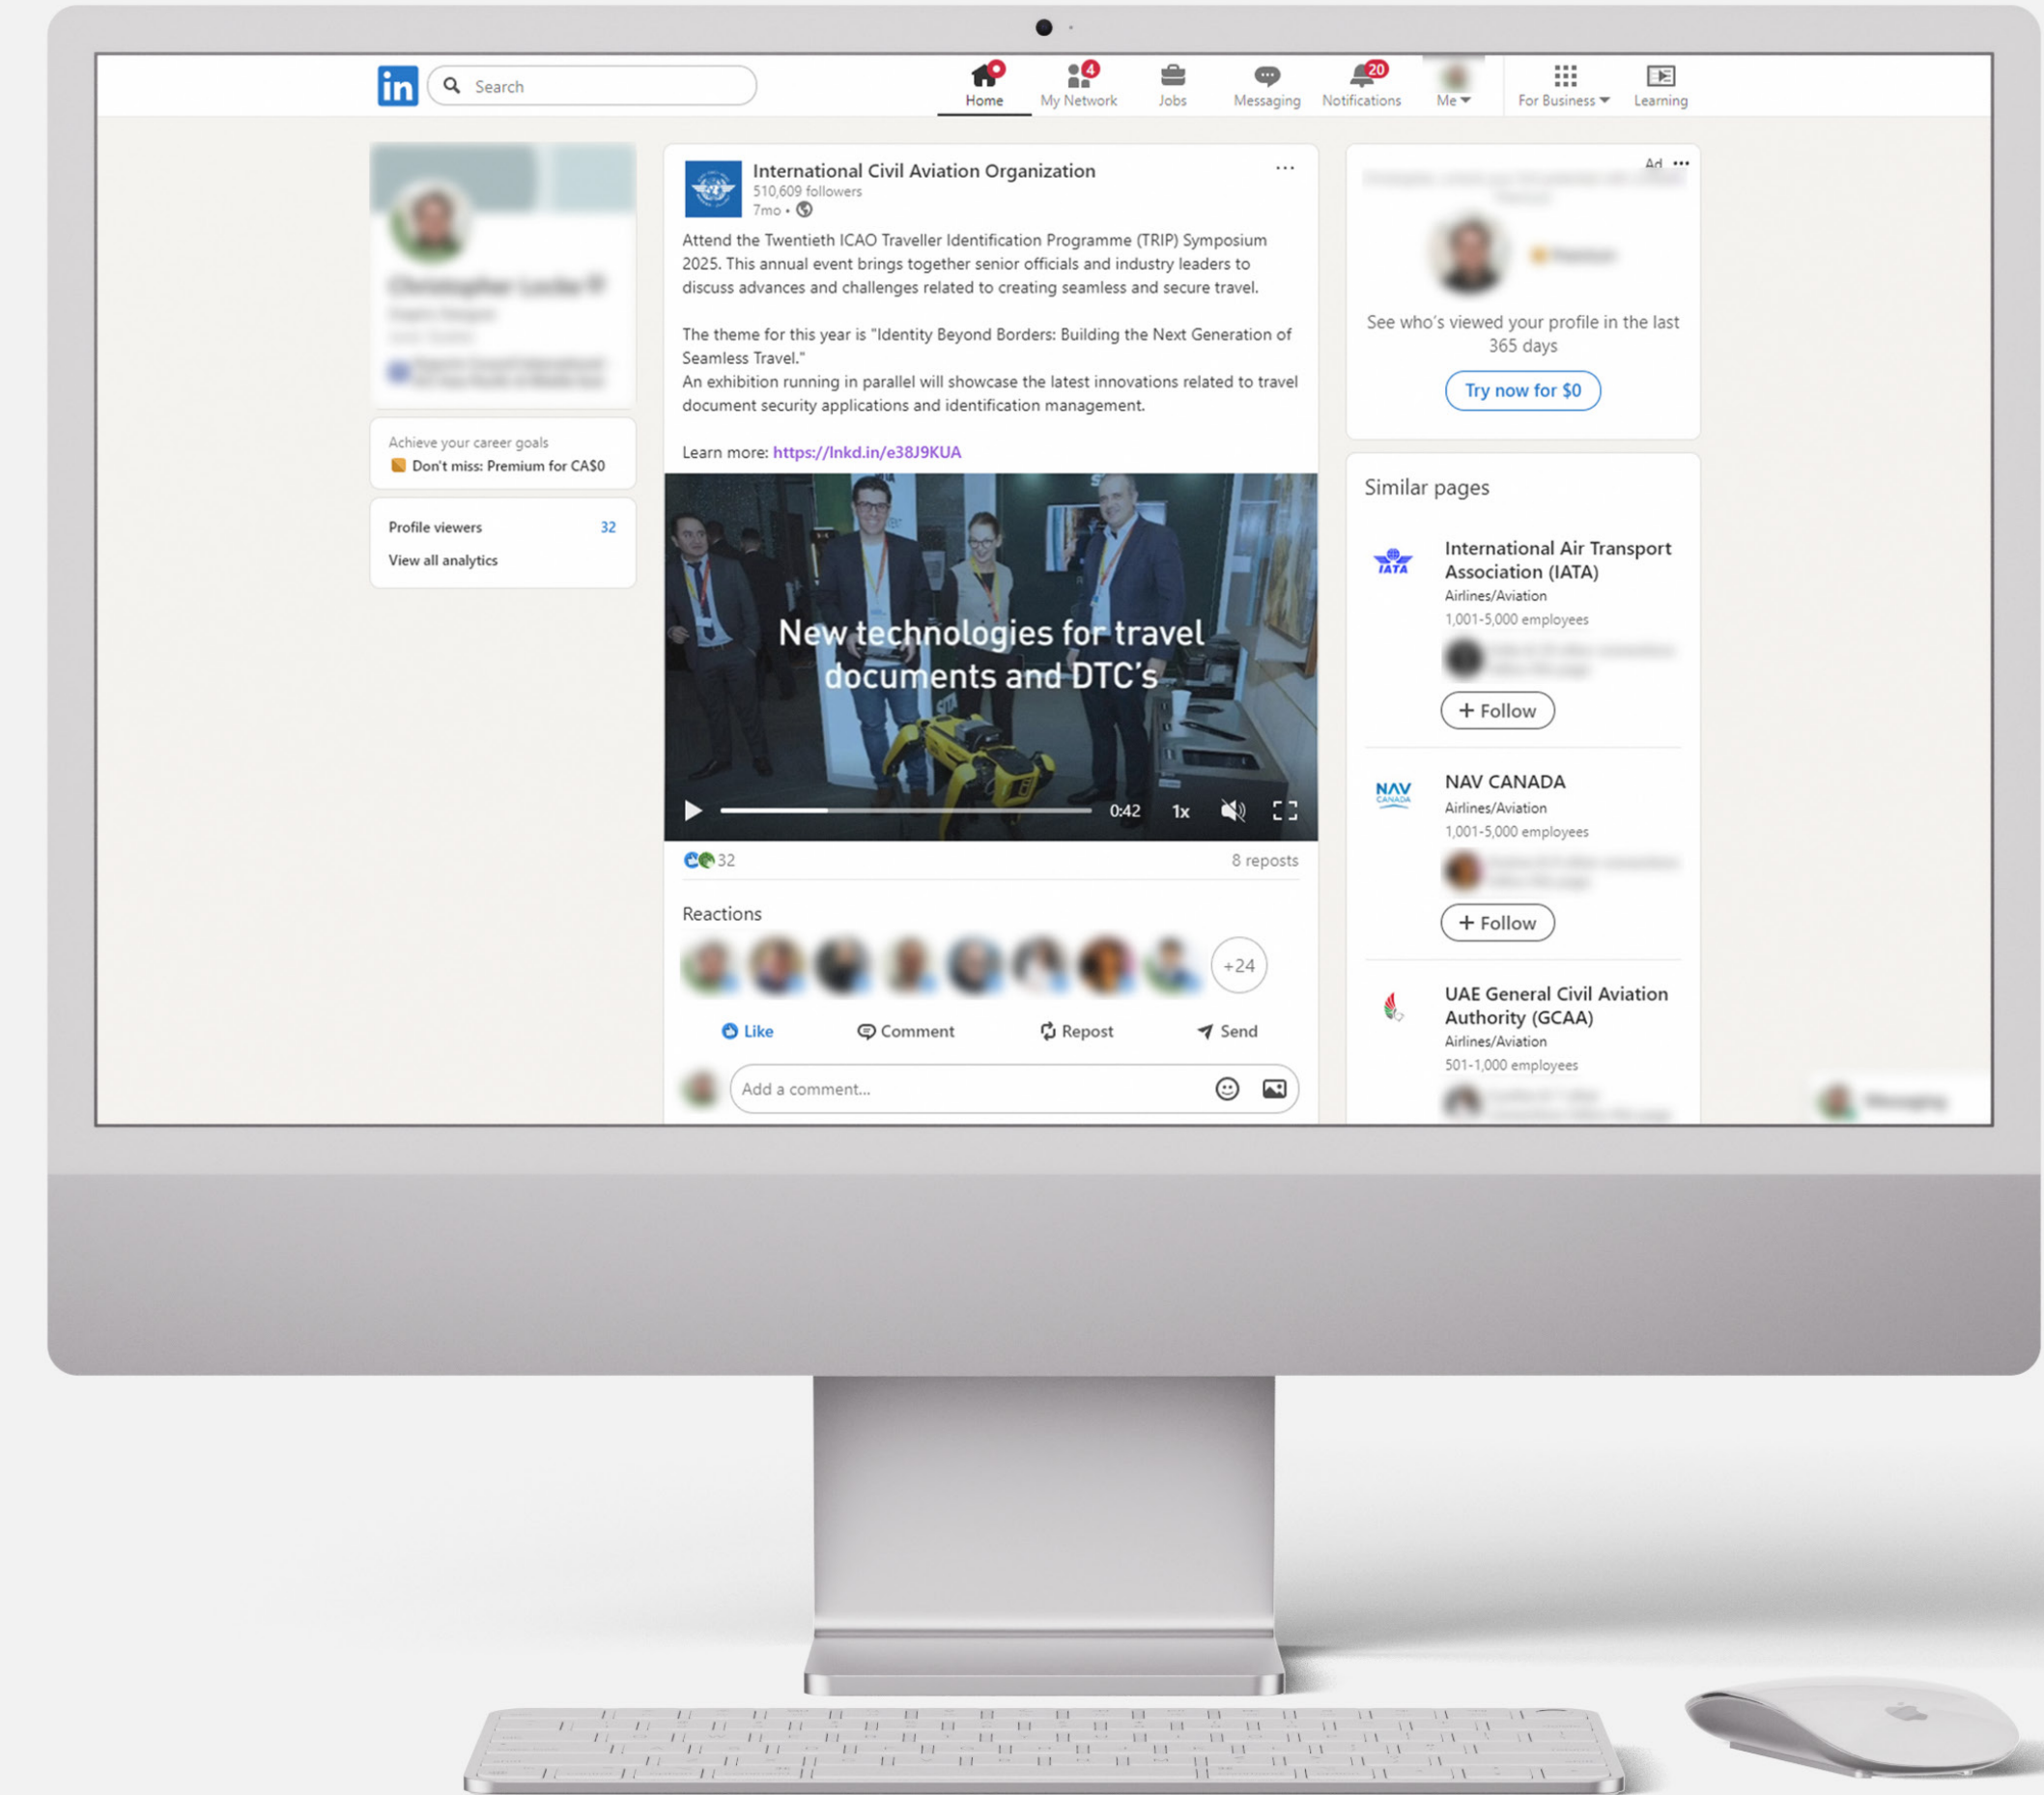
in Search

Home
4 My Network
Jobs
Messaging
20 Notifications
Me
For Business
Learning

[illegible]

Achieve your career goals
Don't miss: Premium for CA$0

Profile viewers 32
View all analytics

International Civil Aviation Organization
510,609 followers
7mo •

Attend the Twentieth ICAO Traveller Identification Programme (TRIP) Symposium 2025. This annual event brings together senior officials and industry leaders to discuss advances and challenges related to creating seamless and secure travel.

The theme for this year is "Identity Beyond Borders: Building the Next Generation of Seamless Travel."
An exhibition running in parallel will showcase the latest innovations related to travel document security applications and identification management.

Learn more: https://lnkd.in/e38J9KUA

New technologies for travel documents and DTC's

0:42 1x

32 8 reposts

Reactions

+24

Like Comment Repost Send

Add a comment...

Ad

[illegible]

See who's viewed your profile in the last 365 days

Try now for $0

Similar pages

IATA
International Air Transport Association (IATA)
Airlines/Aviation
1,001-5,000 employees
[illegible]
+ Follow

NAV CANADA
NAV CANADA
Airlines/Aviation
1,001-5,000 employees
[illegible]
+ Follow

UAE General Civil Aviation Authority (GCAA)
Airlines/Aviation
501-1,000 employees
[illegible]

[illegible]